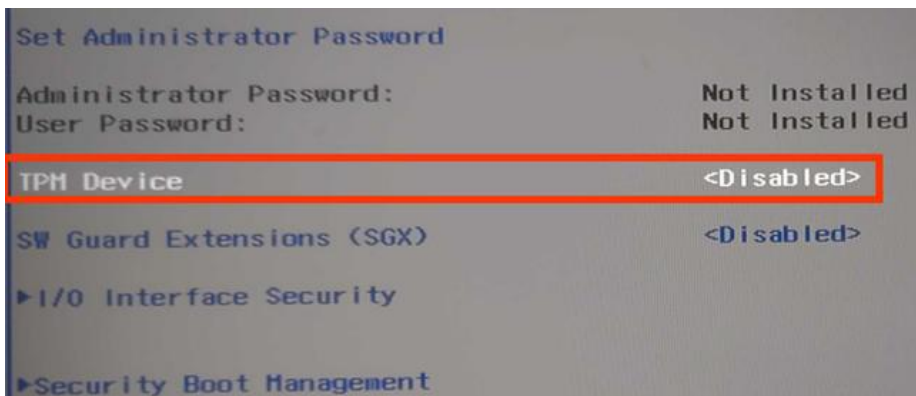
Set Administrator Password

Administrator Password: Not Installed
User Password: Not Installed

TPM Device <Disabled>

SW Guard Extensions (SGX) <Disabled>

▸I/O Interface Security

▸Security Boot Management